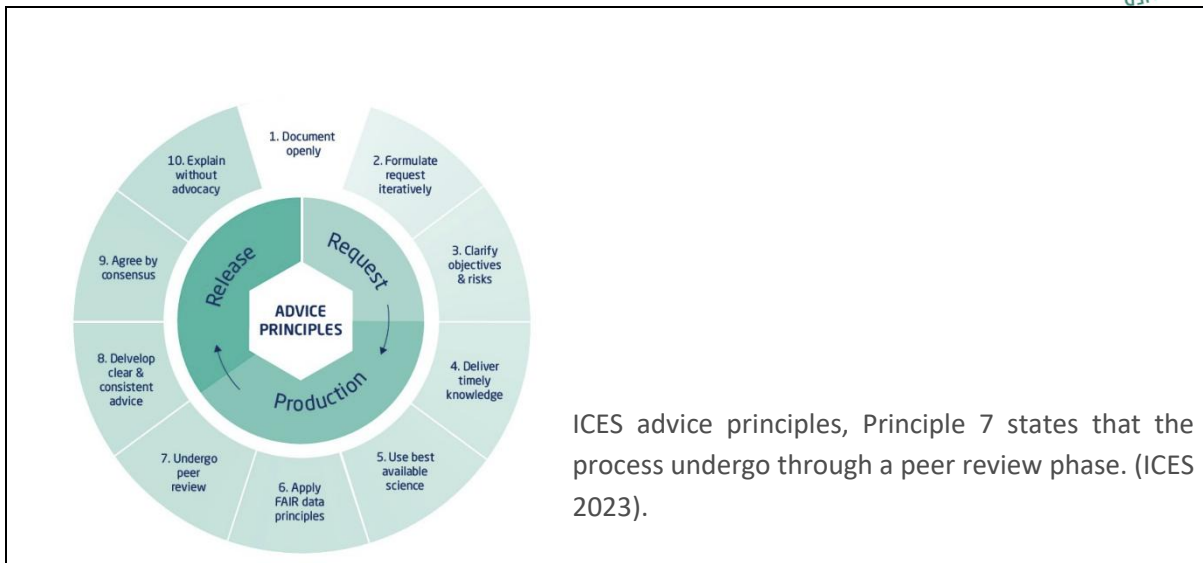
1. Document openly

2. Formulate request iteratively

3. Clarify objectives & risks

4. Deliver timely knowledge

5. Use best available science

6. Apply FAIR data principles

7. Undergo peer review

8. Delvelop clear & consistent advice

9. Agree by consensus

10. Explain without advocacy

Request

Production

Release

ADVICE PRINCIPLES

ICES advice principles, Principle 7 states that the process undergo through a peer review phase. (ICES 2023).